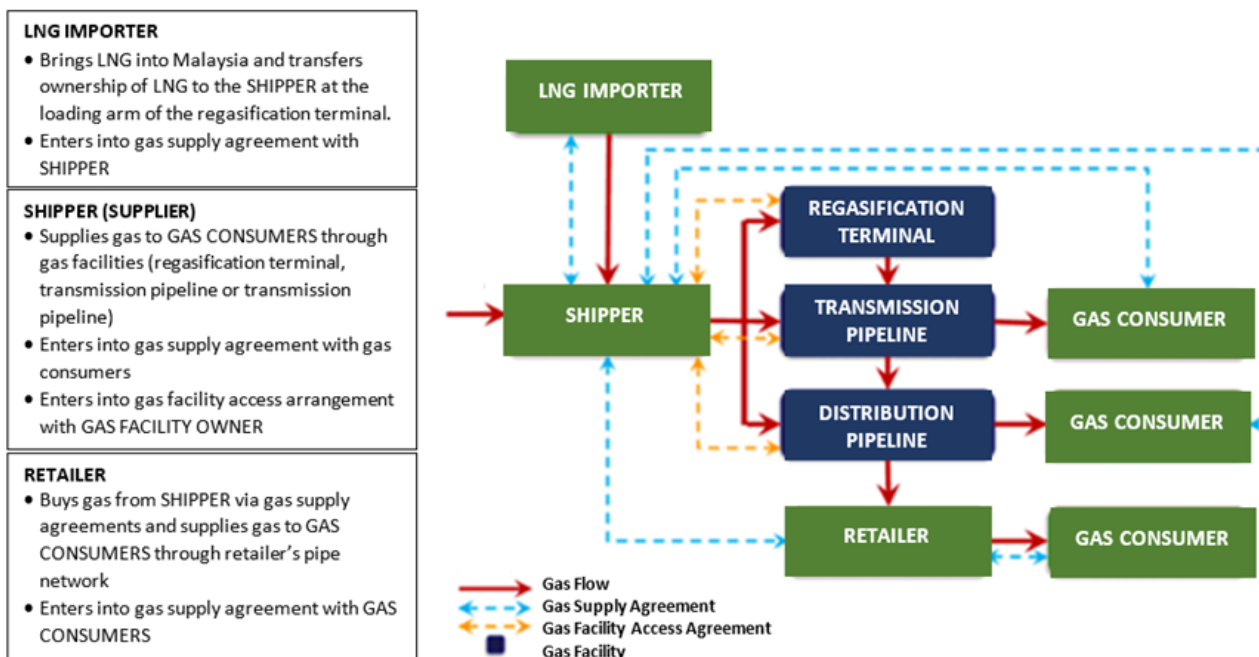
LNG IMPORTER
• Brings LNG into Malaysia and transfers ownership of LNG to the SHIPPER at the loading arm of the regasification terminal.
• Enters into gas supply agreement with SHIPPER

SHIPPER (SUPPLIER)
• Supplies gas to GAS CONSUMERS through gas facilities (regasification terminal, transmission pipeline or transmission pipeline)
• Enters into gas supply agreement with gas consumers
• Enters into gas facility access arrangement with GAS FACILITY OWNER

RETAILER
• Buys gas from SHIPPER via gas supply agreements and supplies gas to GAS CONSUMERS through retailer's pipe network
• Enters into gas supply agreement with GAS CONSUMERS

LNG IMPORTER

REGASIFICATION TERMINAL

SHIPPER

TRANSMISSION PIPELINE

GAS CONSUMER

DISTRIBUTION PIPELINE

GAS CONSUMER

RETAILER

GAS CONSUMER

Gas Flow
Gas Supply Agreement
Gas Facility Access Agreement
Gas Facility